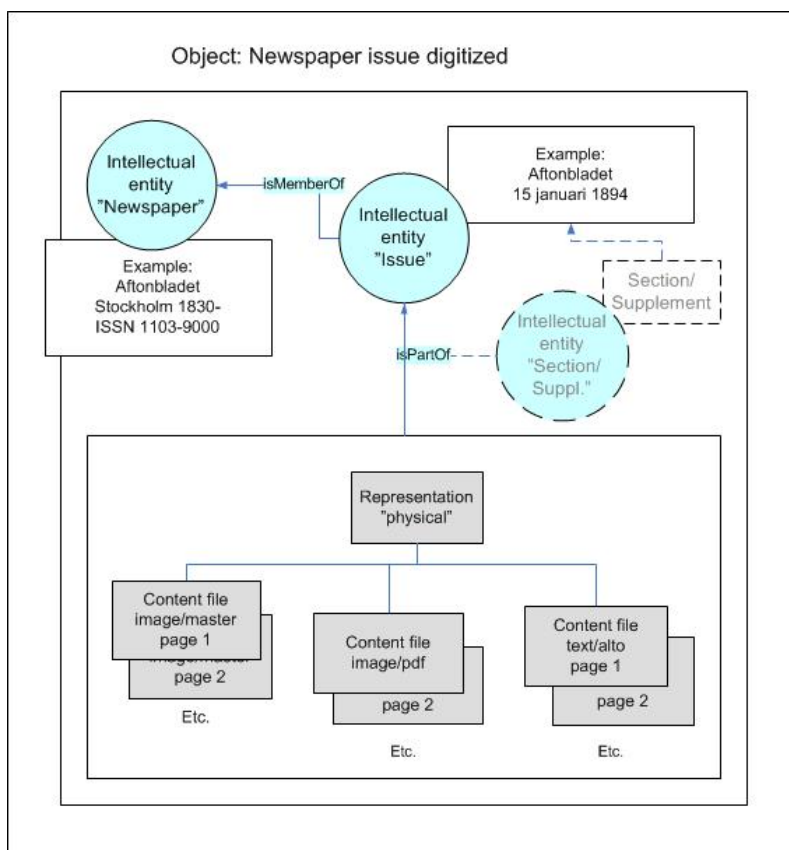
Object: Newspaper issue digitized

Intellectual entity "Newspaper"

isMemberOf

Intellectual entity "Issue"

Example: Aftonbladet 15 januari 1894

Example: Aftonbladet Stockholm 1830- ISSN 1103-9000

Section/ Supplement

Intellectual entity "Section/ Suppl."

isPartOf

Representation "physical"

Content file image/master page 1

image/master page 2

Etc.

Content file image/pdf

page 2

Etc.

Content file text/alto page 1

page 2

Etc.